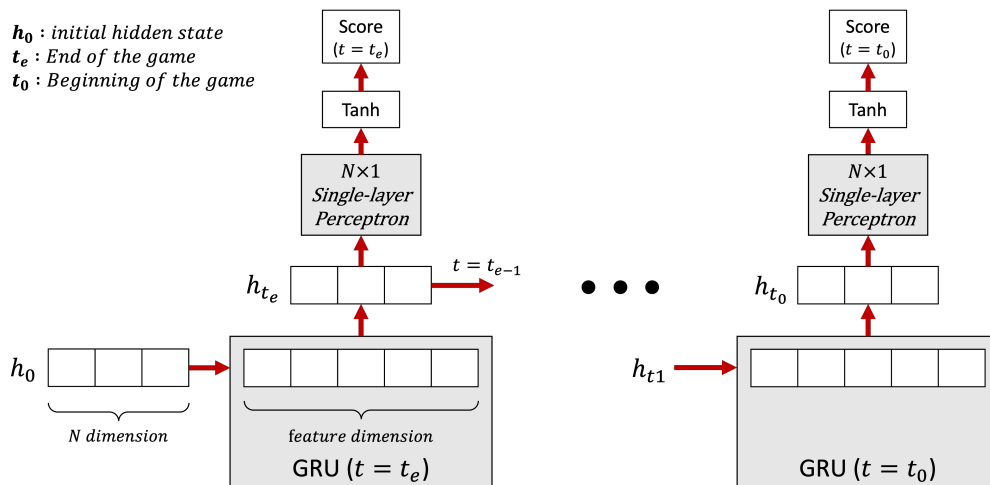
$\boldsymbol{h_0}$ : initial hidden state
$\boldsymbol{t_e}$ : End of the game
$\boldsymbol{t_0}$ : Beginning of the game

Score $(t = t_e)$

Tanh

$N \times 1$ Single-layer Perceptron

$h_{t_e}$

$t = t_{e-1}$

$h_0$

N dimension

feature dimension

GRU $(t = t_e)$

Score $(t = t_0)$

Tanh

$N \times 1$ Single-layer Perceptron

$h_{t_0}$

$h_{t1}$

GRU $(t = t_0)$